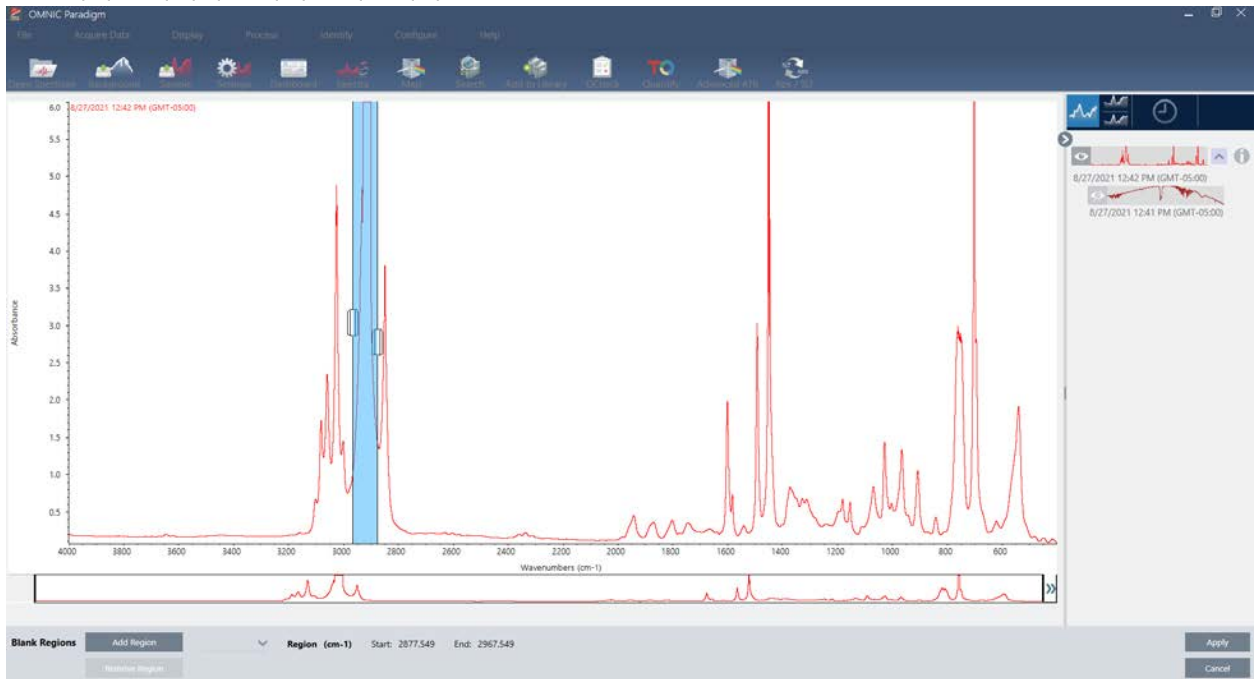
OMNIC Paradigm

File Acquire Data Display Process Identify Configure Help

Open Operation Background Sample Settings Dashboard Identify Mail Search Add to Library QCheck Quantify Advanced ATR Abs / %T

8/27/2021 12:42 PM (GMT-05:00)

6.0
5.5
5.0
4.5
4.0
3.5
3.0
2.5
2.0
1.5
1.0
0.5

Absorbance

4000 3800 3600 3400 3200 3000 2800 2600 2400 2200 2000 1800 1600 1400 1200 1000 800 600

Wavenumbers (cm-1)

8/27/2021 12:42 PM (GMT-05:00)

8/27/2021 12:41 PM (GMT-05:00)

Blank Regions Add Region Remove Region Region (cm-1) Start: 2877.549 End: 2967.549

Apply

Cancel